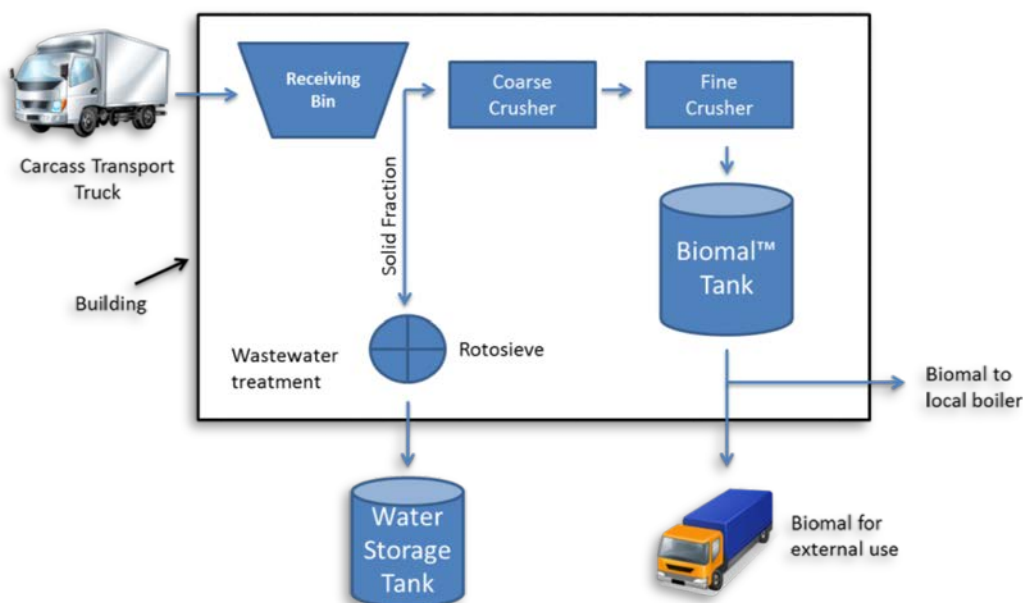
Carcass Transport Truck

Receiving Bin

Coarse Crusher

Fine Crusher

Solid Fraction

Biomal™ Tank

Building

Wastewater treatment

Rotosieve

Biomal to local boiler

Water Storage Tank

Biomal for external use